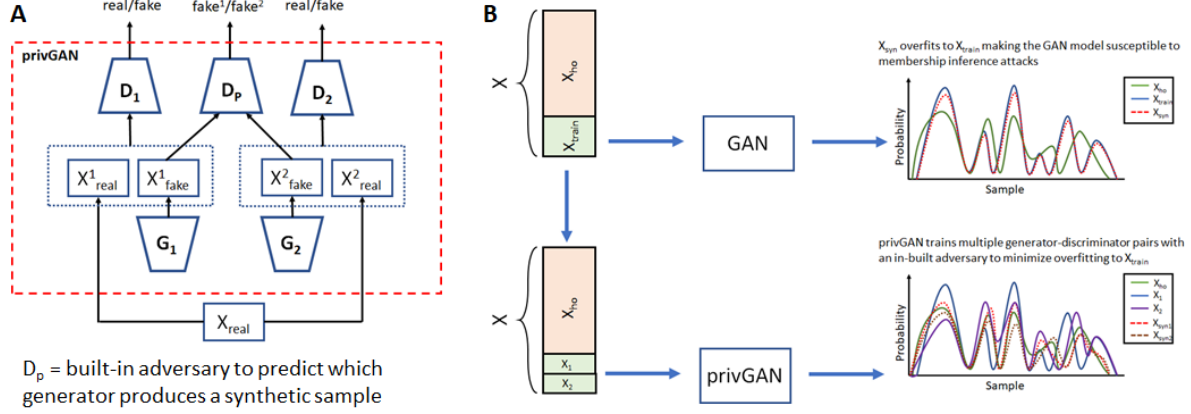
A

real/fake fake$^1$/fake$^2$ real/fake

privGAN

$D_1$ $D_P$ $D_2$

$X^1_{real}$ $X^1_{fake}$ $X^2_{fake}$ $X^2_{real}$

$G_1$ $G_2$

$X_{real}$

$D_p$ = built-in adversary to predict which generator produces a synthetic sample

B

X

$X_{ho}$

$X_{train}$

GAN

$X_{syn}$ overfits to $X_{train}$ making the GAN model susceptible to membership inference attacks

Probability

Sample

$X_{ho}$
$X_{train}$
$X_{syn}$

X

$X_{ho}$

$X_1$

$X_2$

privGAN

privGAN trains multiple generator-discriminator pairs with an in-built adversary to minimize overfitting to $X_{train}$

Probability

Sample

$X_{ho}$
$X_1$
$X_2$
$X_{syn1}$
$X_{syn2}$